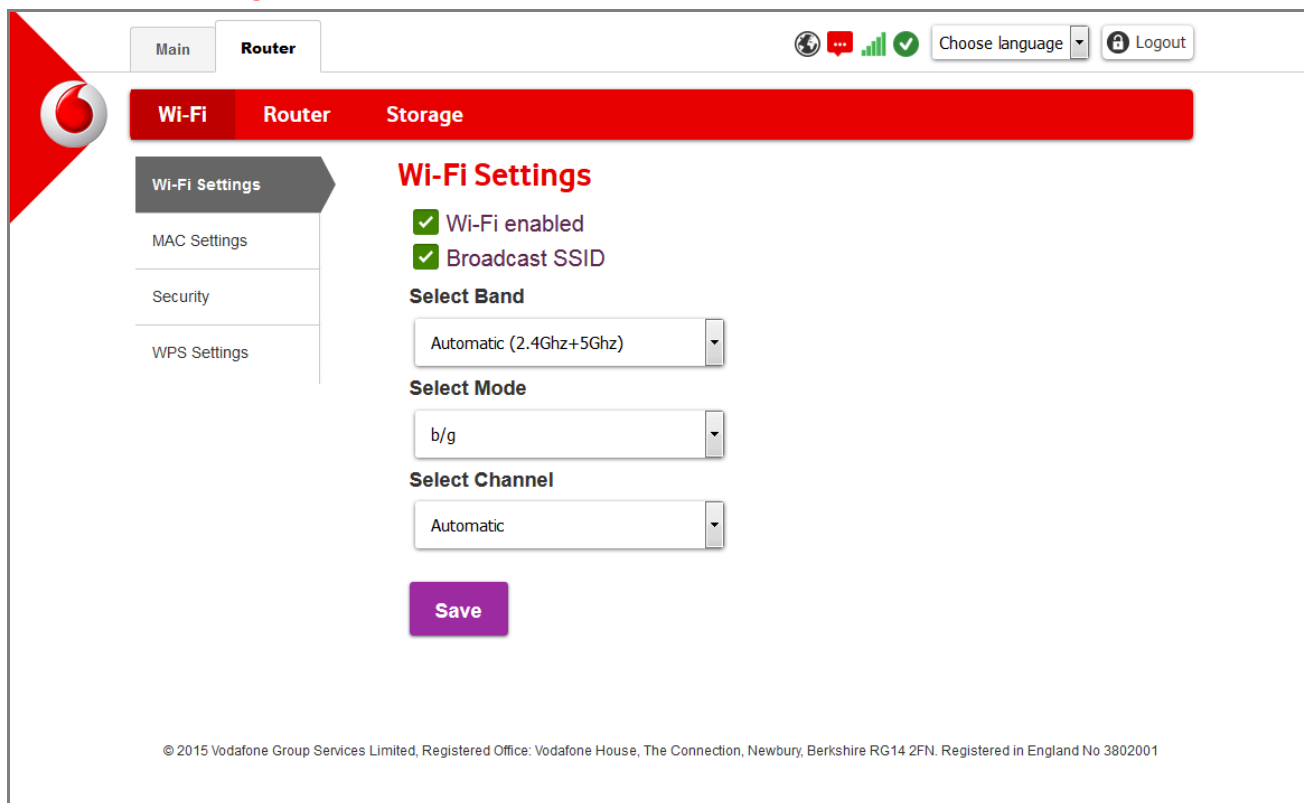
Main

Router

Choose language

Logout

Wi-Fi

Router

Storage

Wi-Fi Settings

MAC Settings

Security

WPS Settings

Wi-Fi Settings

Wi-Fi enabled

Broadcast SSID

Select Band

Automatic (2.4Ghz+5Ghz)

Select Mode

b/g

Select Channel

Automatic

Save

© 2015 Vodafone Group Services Limited, Registered Office: Vodafone House, The Connection, Newbury, Berkshire RG14 2FN. Registered in England No 3802001